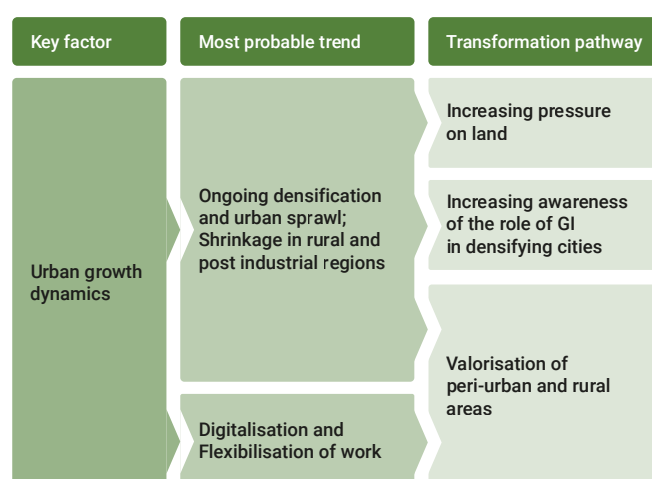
| Key factor | Most probable trend | Transformation pathway |
|---|---|---|
| Urban growth dynamics | Ongoing densification and urban sprawl; Shrinkage in rural and post industrial regions | Increasing pressure on land |
| | | Increasing awareness of the role of GI in densifying cities |
| | Digitalisation and Flexibilisation of work | Valorisation of peri-urban and rural areas |